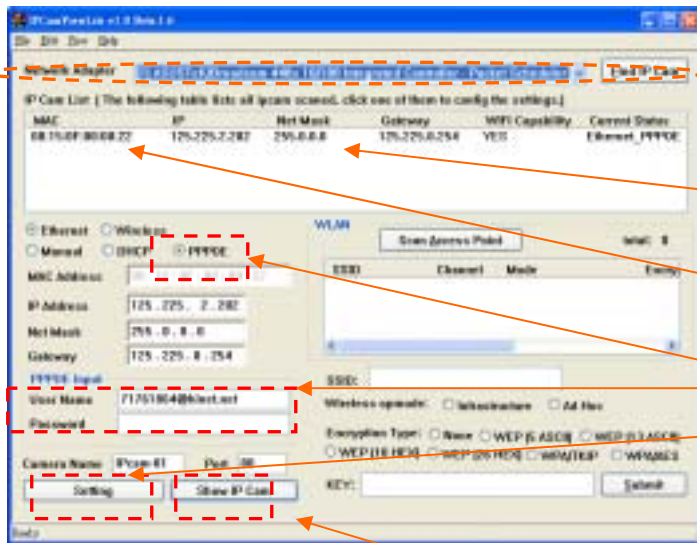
IPCamFind Lite v1.0 Beta 1.0

File Edit View Help

Network Adapter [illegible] Find IP Cam

IP Cam List [ The following table lists all ipcam scaned, click one of them to config the settings.]

| MAC | IP | Net Mask | Gateway | WiFi Capability | Current Status |
|---|---|---|---|---|---|
| 00:15:0F:00:08:22 | 125.225.2.202 | 255.0.0.0 | 125.225.0.254 | YES | Ethernet_PPPOE |

Ethernet Wireless

Manual DHCP PPPOE

MAC Address

IP Address 125 . 225 . 2 . 202

Net Mask 255 . 0 . 0 . 0

Gateway 125 . 225 . 0 . 254

PPPOE Input

User Name 71751064@hinet.net

Password

Camera Name IPcam 01 Port 80

Setting Show IP Cam

WLAN

Scan Access Point total: 0

| SSID | Channel | Mode | Encry |
|---|---|---|---|

SSID:

Wireless opmode: Infrastructure Ad Hoc

Encryption Type: None WEP (5 ASCII) WEP (13 ASCII) WEP (10 HEX) WEP (26 HEX) WPA/TKIP WPA/AES

KEY: Submit

Ready